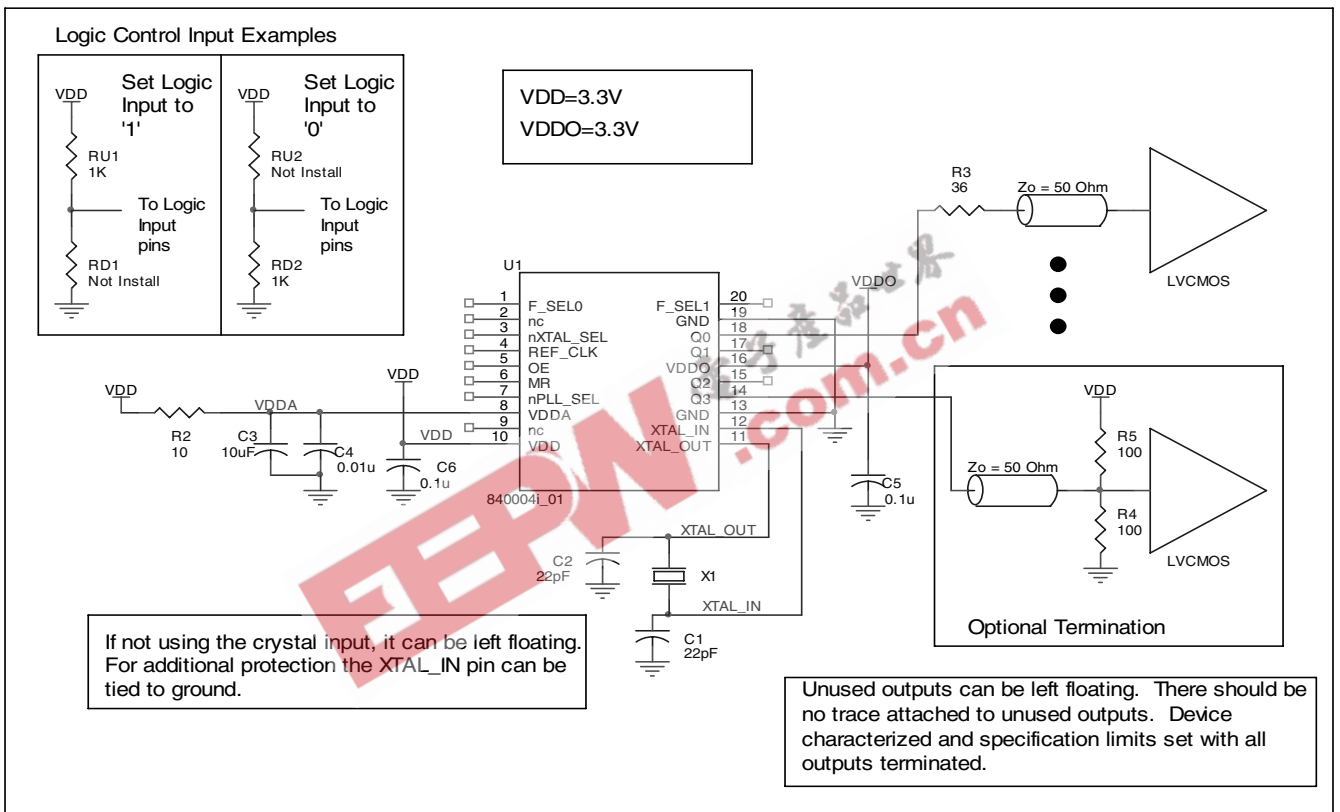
Logic Control Input Examples

VDD
Set Logic Input to '1'
RU1
1K
To Logic Input pins
RD1
Not Install

VDD
Set Logic Input to '0'
RU2
Not Install
To Logic Input pins
RD2
1K

VDD=3.3V
VDDO=3.3V

R3
36
Zo = 50 Ohm
LVCMOS

U1
1 F_SEL0
2 nc
3 nXTAL_SEL
4 REF_CLK
5 OE
6 MR
7 nPLL_SEL
8 VDDA
9 nc
10 VDD
F_SEL1 20
GND 19
Q0 18
Q1 17
VDDO 16
Q2 15
Q3 14
GND 13
XTAL_IN 12
XTAL_OUT 11
840004i_01

VDDO
VDD
R2
10
VDDA
C3
10uF
C4
0.01u
VDD
VDD
C6
0.1u
C5
0.1u

XTAL_OUT
C2
22pF
X1
XTAL_IN
C1
22pF

VDD
R5
100
Zo = 50 Ohm
R4
100
LVCMOS
Optional Termination

EEPW .com.cn

If not using the crystal input, it can be left floating. For additional protection the XTAL_IN pin can be tied to ground.

Unused outputs can be left floating. There should be no trace attached to unused outputs. Device characterized and specification limits set with all outputs terminated.